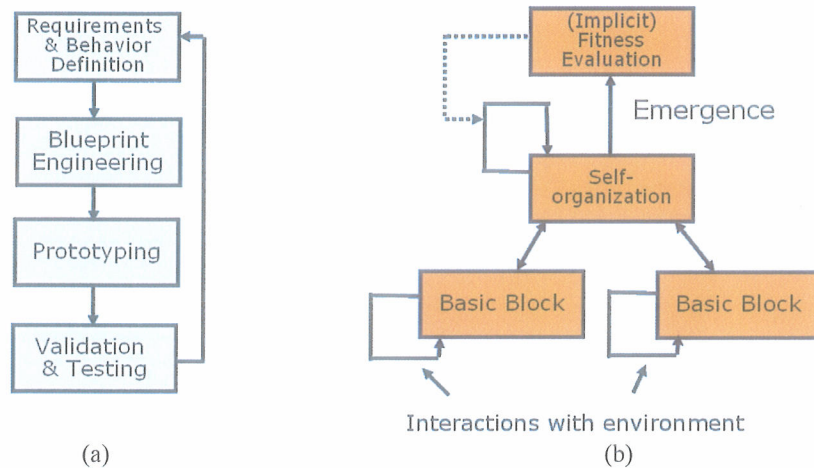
Requirements & Behavior Definition

Blueprint Engineering

Prototyping

Validation & Testing

(a)

(Implicit) Fitness Evaluation

Emergence

Self-organization

Basic Block

Basic Block

Interactions with environment

(b)